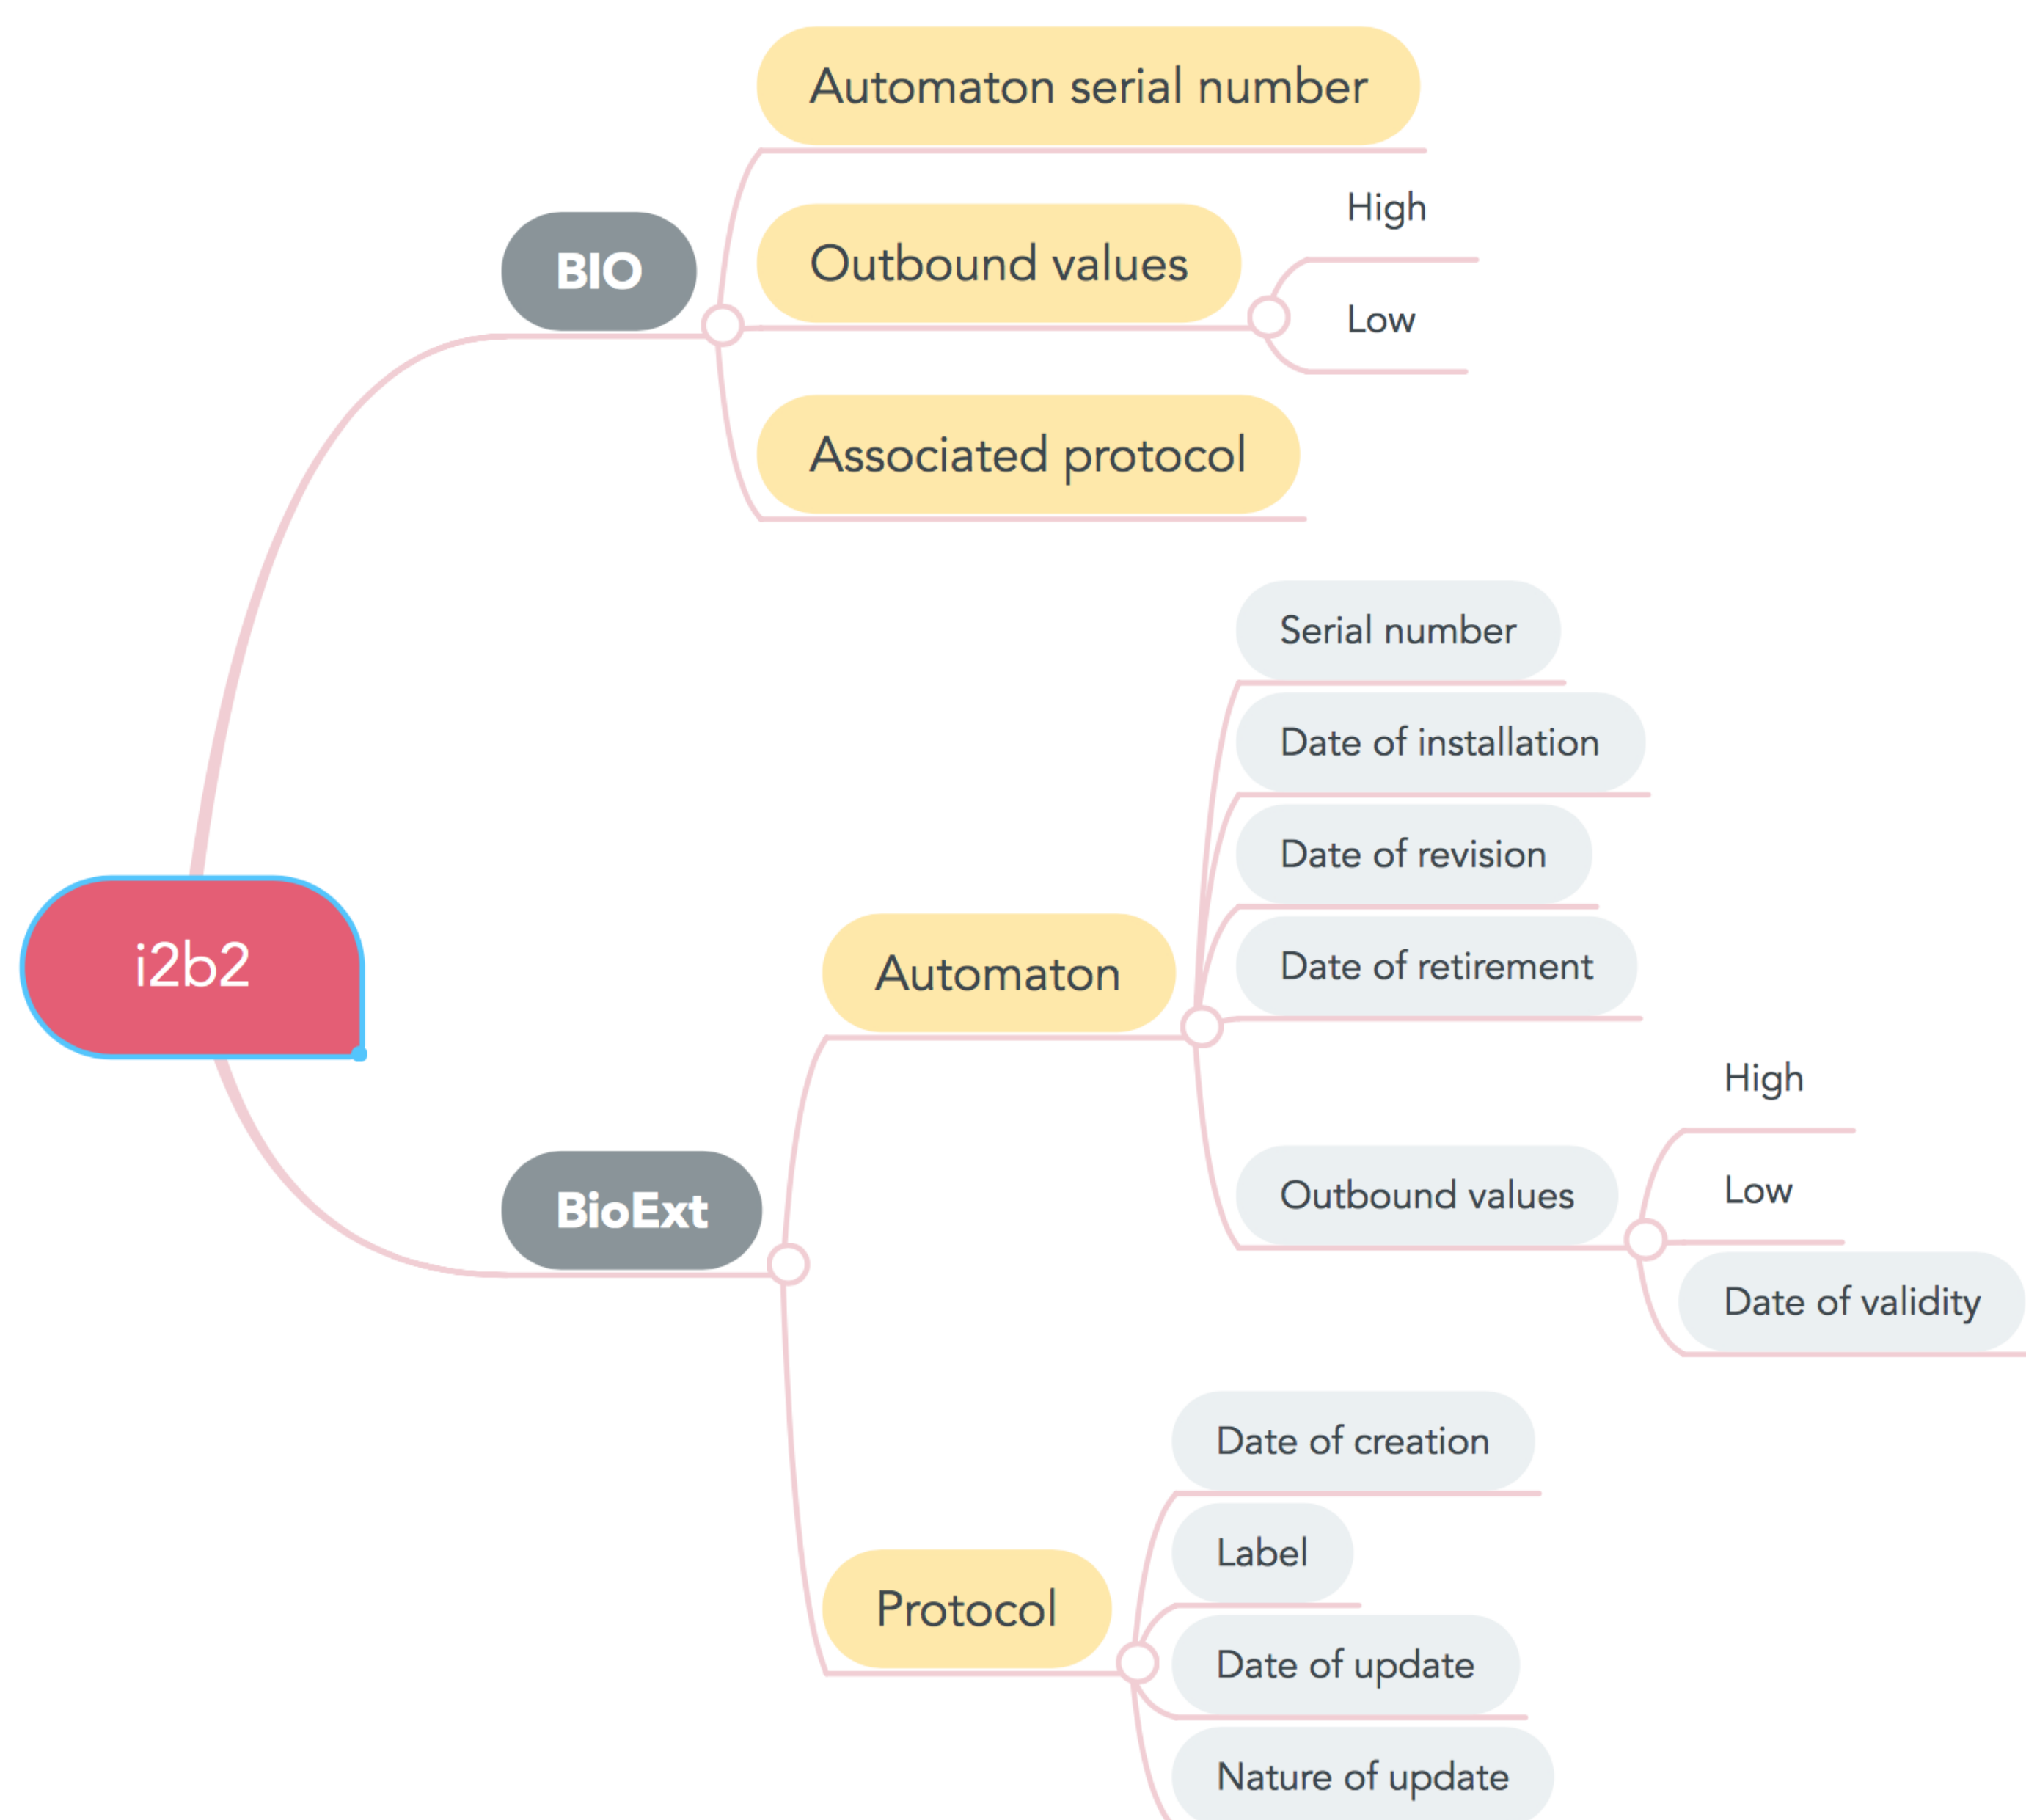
i2b2

BIO

Automaton serial number

Outbound values

High

Low

Associated protocol

BioExt

Automaton

Serial number

Date of installation

Date of revision

Date of retirement

Outbound values

High

Low

Date of validity

Protocol

Date of creation

Label

Date of update

Nature of update